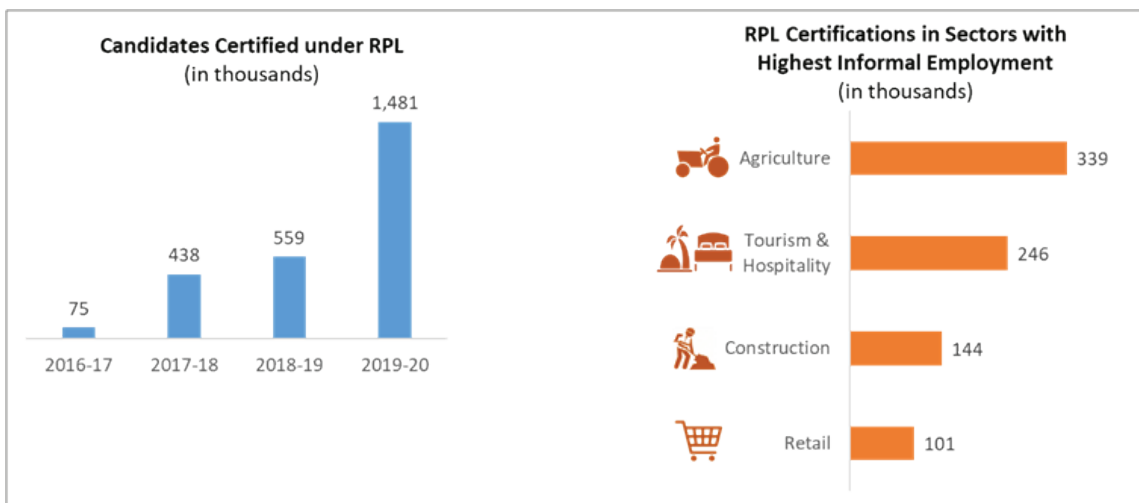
Candidates Certified under RPL
(in thousands)

| 2016-17 | 2017-18 | 2018-19 | 2019-20 |
|---|---|---|---|
| 75 | 438 | 559 | 1,481 |

RPL Certifications in Sectors with Highest Informal Employment
(in thousands)

| Sector | Value |
|---|---|
| Agriculture | 339 |
| Tourism & Hospitality | 246 |
| Construction | 144 |
| Retail | 101 |